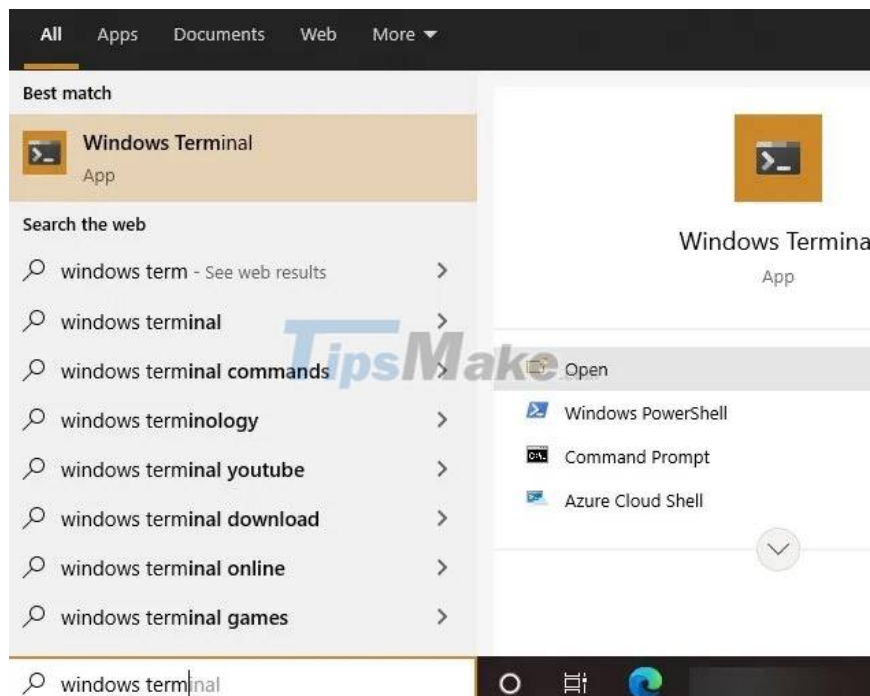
All Apps Documents Web More

Best match

Windows Terminal
App

Search the web

windows term - See web results

windows terminal

windows terminal commands

windows terminology

windows terminal youtube

windows terminal download

windows terminal online

windows terminal games

Windows Termina
App

TipsMake

Open

Windows PowerShell

Command Prompt

Azure Cloud Shell

windows terminal